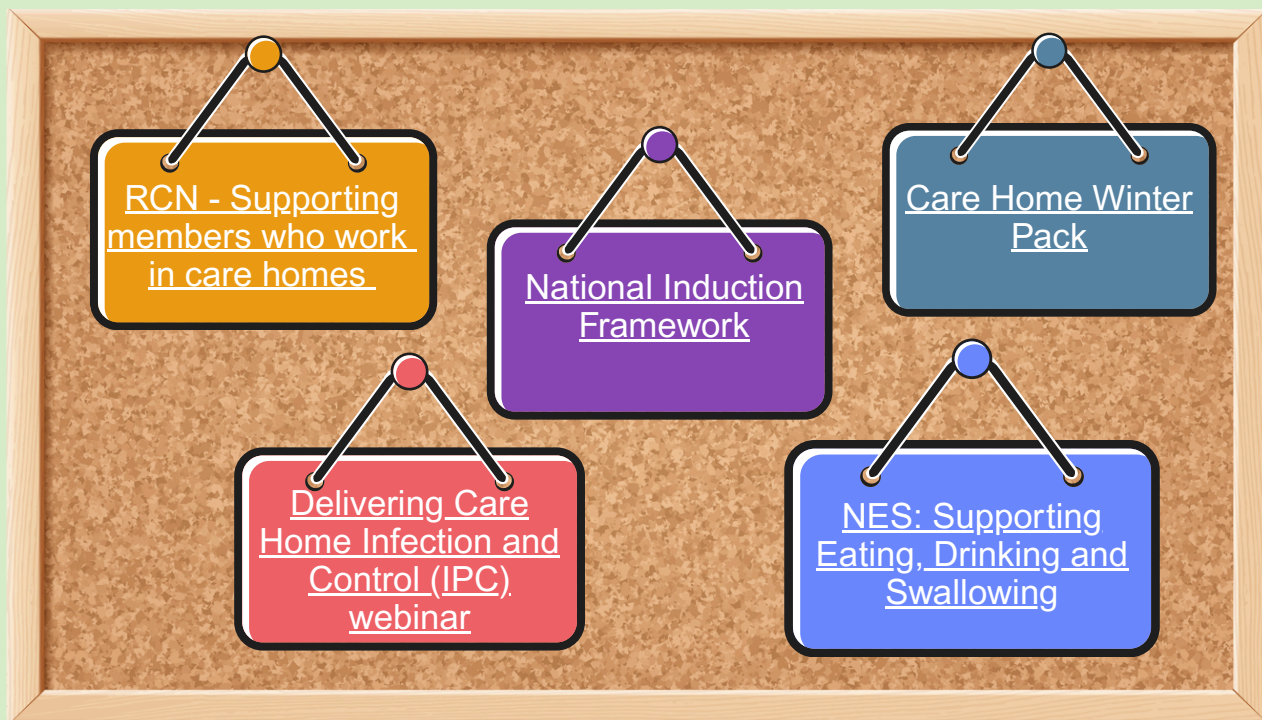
RCN - Supporting members who work in care homes

National Induction Framework

Care Home Winter Pack

Delivering Care Home Infection and Control (IPC) webinar

NES: Supporting Eating, Drinking and Swallowing